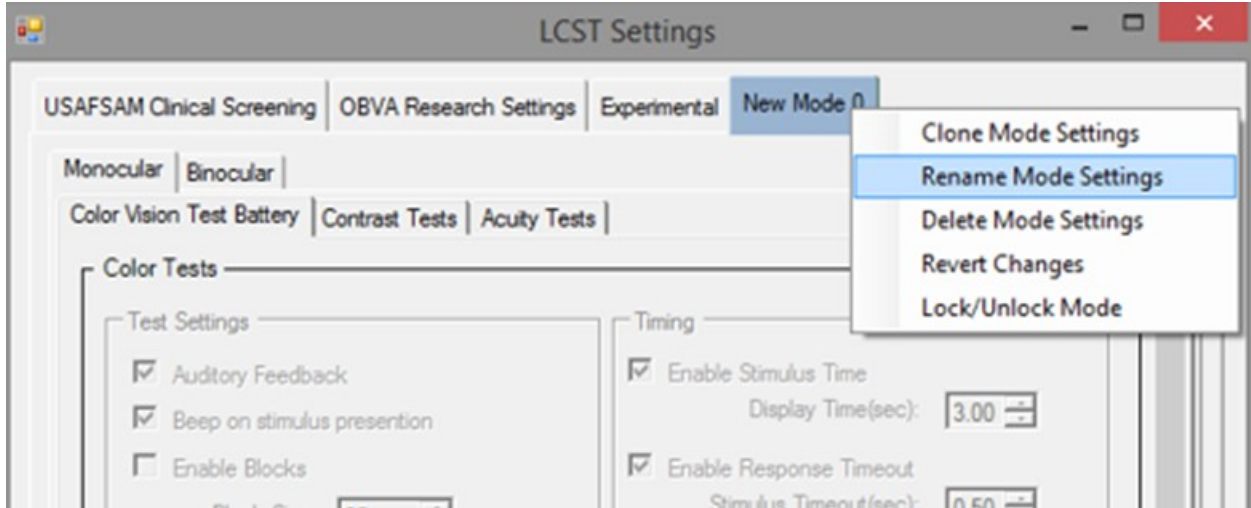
LCST Settings

USAFSAM Clinical Screening | OBVA Research Settings | Experimental | New Mode 0

Clone Mode Settings
Rename Mode Settings
Delete Mode Settings
Revert Changes
Lock/Unlock Mode

Monocular | Binocular

Color Vision Test Battery | Contrast Tests | Acuity Tests

Color Tests

Test Settings

Auditory Feedback

Beep on stimulus presention

Enable Blocks

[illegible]

Timing

Enable Stimulus Time

Display Time(sec): 3.00

Enable Response Timeout

Stimulus Timeout(sec): 0.50